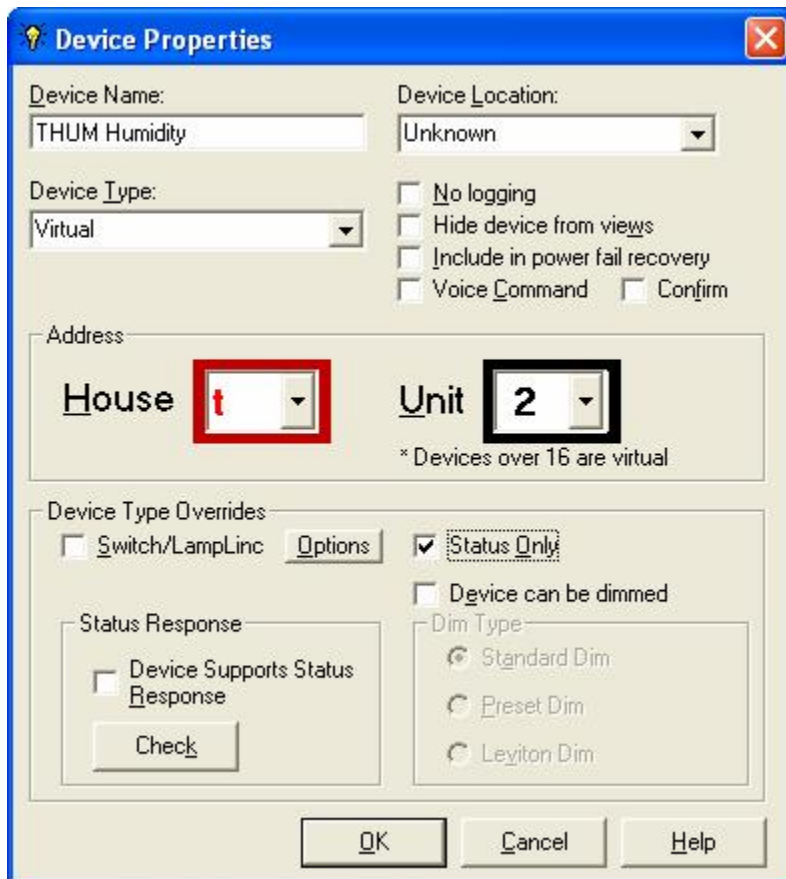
Device Properties

Device Name:
THUM Humidity

Device Location:
Unknown

Device Type:
Virtual

No logging
Hide device from views
Include in power fail recovery
Voice Command
Confirm

Address
House t
Unit 2
* Devices over 16 are virtual

Device Type Overrides
Switch/LampLinc
Options
Status Only
Device can be dimmed

Status Response
Device Supports Status Response
Check

Dim Type
Standard Dim
Preset Dim
Leviton Dim

OK
Cancel
Help